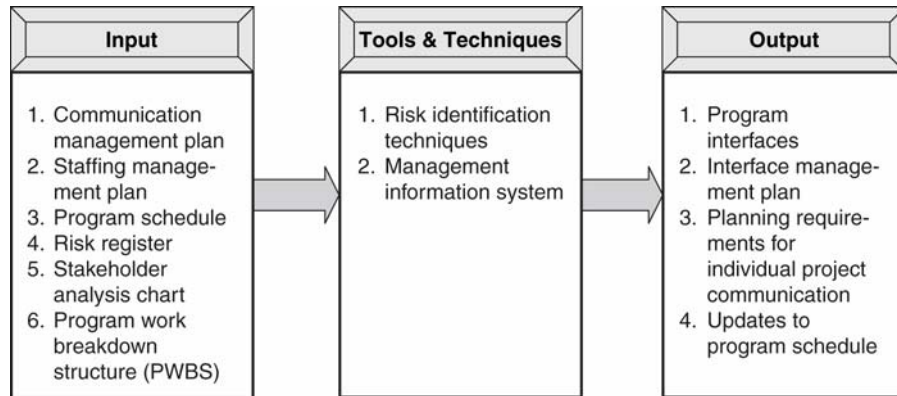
Input

1. Communication management plan
2. Staffing management plan
3. Program schedule
4. Risk register
5. Stakeholder analysis chart
6. Program work breakdown structure (PWBS)

Tools & Techniques

1. Risk identification techniques
2. Management information system

Output

1. Program interfaces
2. Interface management plan
3. Planning requirements for individual project communication
4. Updates to program schedule